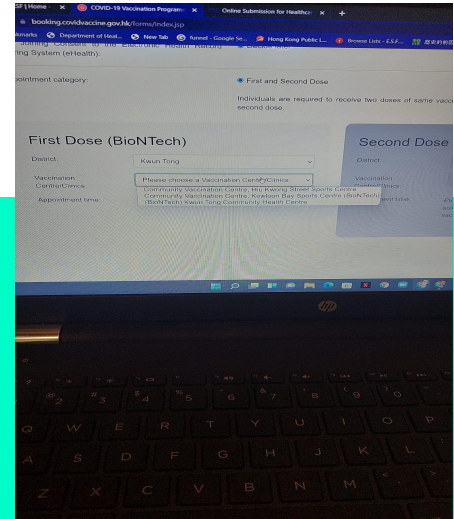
SF | Home
COVID-19 Vaccination Program
Online Submission for Healthc
booking.covidvaccine.gov.hk/forms/index.jsp
marks
Department of Heal...
New Tab
funnel - Google Se...
Hong Kong Public L...
Browse Lists - E.S.F...
Joining Consent to the Electronic Health Record
ing System (eHealth).

pointment category:
First and Second Dose
Individuals are required to receive two doses of same vacc second dose.

First Dose (BioNTech)
District:
Kwun Tong
Vaccination Centre/Clinics:
Please choose a Vaccination Centre/Clinics
Community Vaccination Centre, Hiu Kwong Street Sports Centre
Community Vaccination Centre, Kowloon Bay Sports Centre (BioNTech)
(BioNTech) Kwun Tong Community Health Centre
Appointment time:

Second Dose
District:
Vaccination Centre/Clinics:
ent time:

hp

Q W E R T Y U I O P
A S D F G H J K L
Z X C V B N M